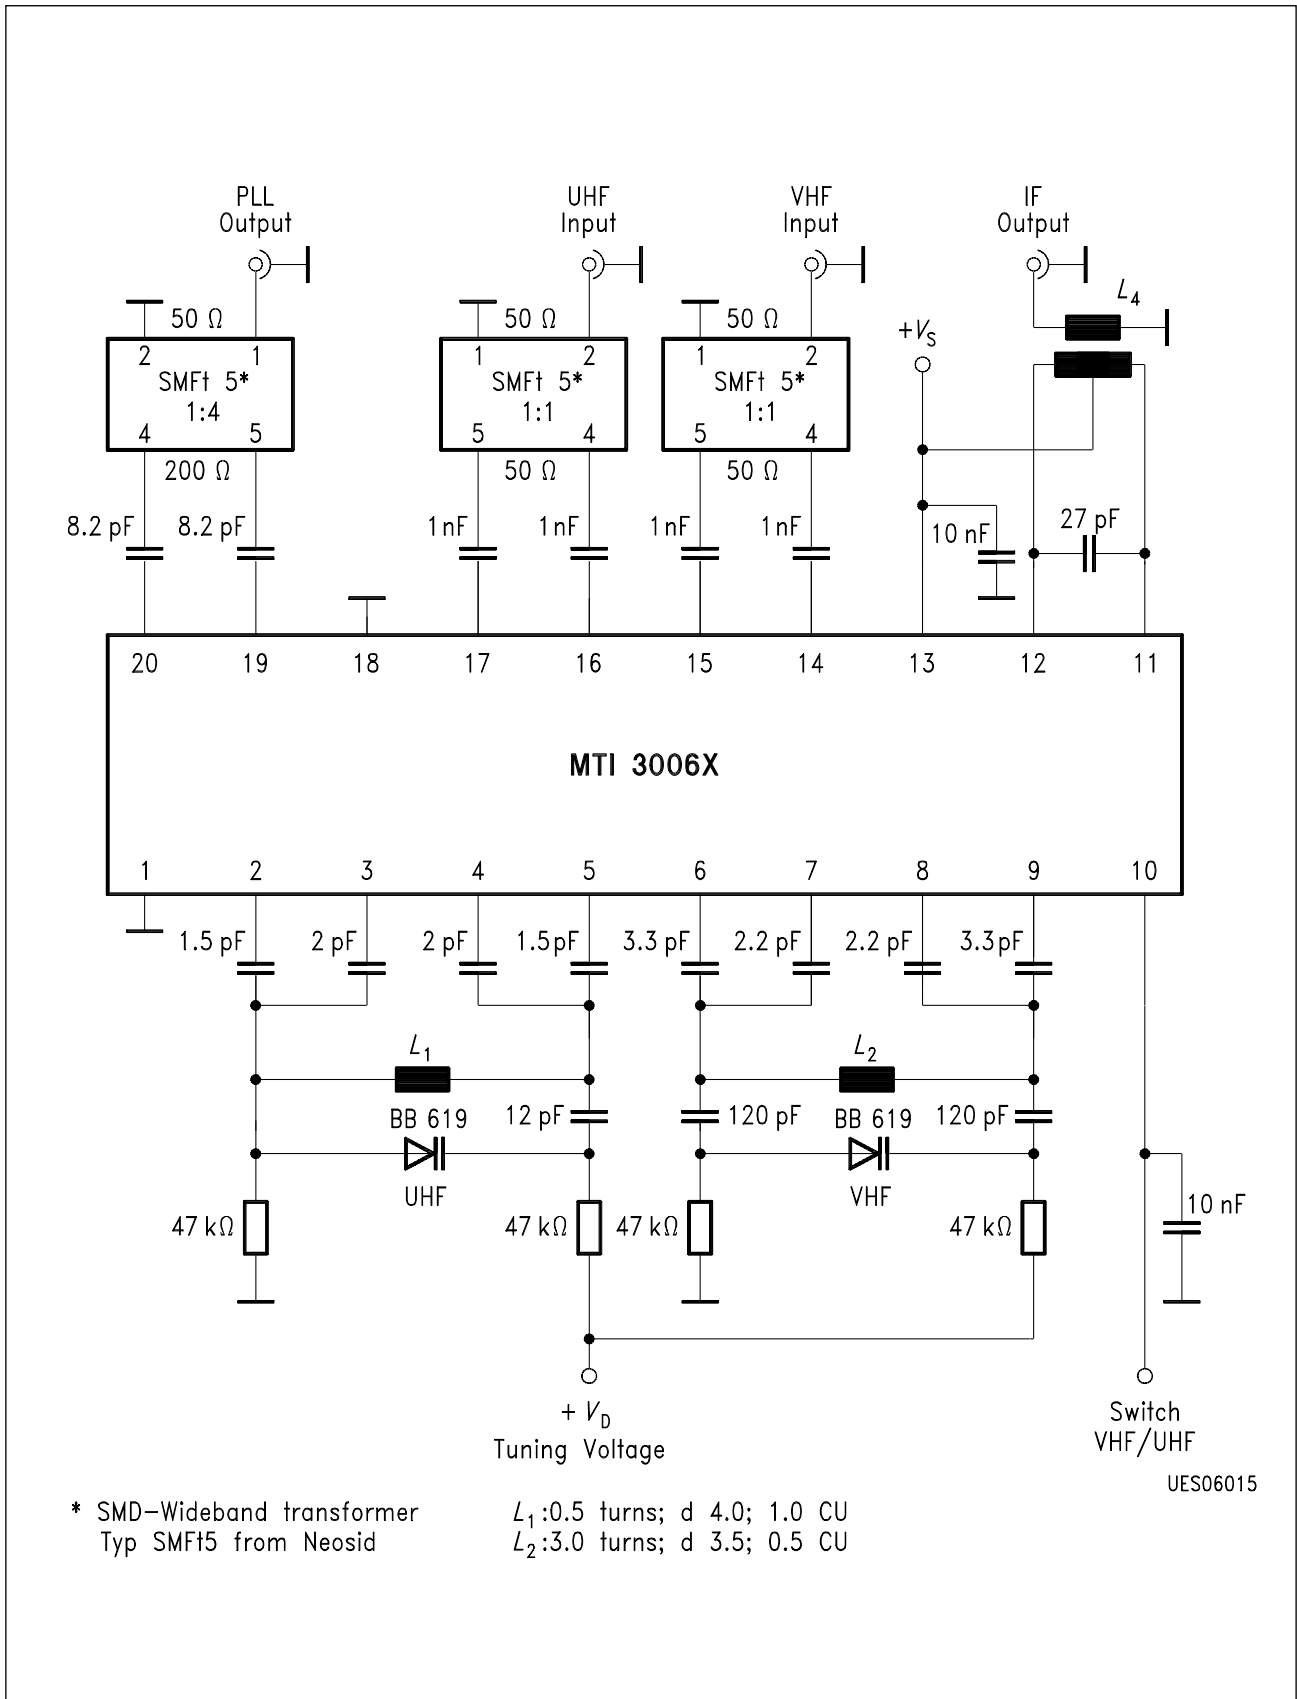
PLL Output

UHF Input

VHF Input

IF Output

$L_4$

$+V_S$

50 Ω
2 1
SMFt 5*
1:4
4 5
200 Ω

50 Ω
1 2
SMFt 5*
1:1
5 4
50 Ω

50 Ω
1 2
SMFt 5*
1:1
5 4
50 Ω

8.2 pF 8.2 pF 1 nF 1 nF 1 nF 1 nF 10 nF 27 pF

20 19 18 17 16 15 14 13 12 11

MTI 3006X

1 2 3 4 5 6 7 8 9 10

1.5 pF 2 pF 2 pF 1.5pF 3.3 pF 2.2 pF 2.2 pF 3.3pF

$L_1$

$L_2$

BB 619 12 pF 120 pF BB 619 120 pF

UHF VHF

47 kΩ 47 kΩ 47 kΩ 47 kΩ

10 nF

$+ V_D$
Tuning Voltage

Switch
VHF/UHF

UES06015

* SMD–Wideband transformer
Typ SMFt5 from Neosid

$L_1$:0.5 turns; d 4.0; 1.0 CU
$L_2$:3.0 turns; d 3.5; 0.5 CU